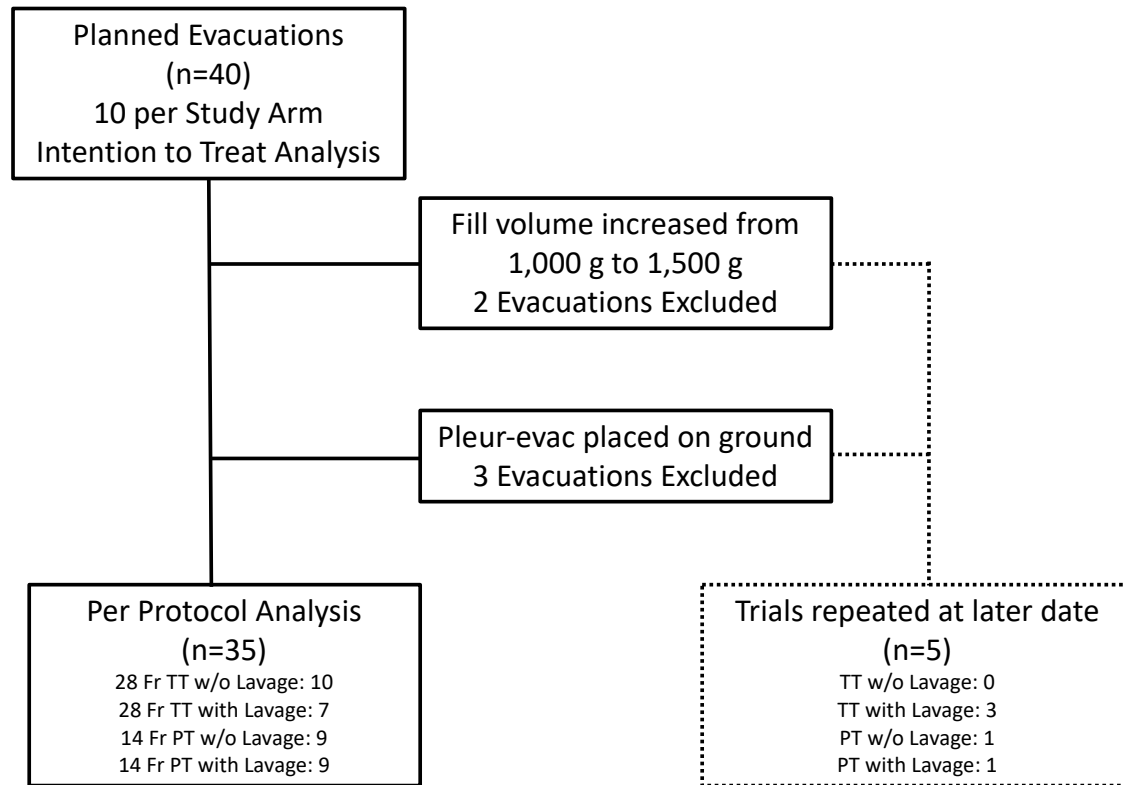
Planned Evacuations
(n=40)
10 per Study Arm
Intention to Treat Analysis

Fill volume increased from
1,000 g to 1,500 g
2 Evacuations Excluded

Pleur-evac placed on ground
3 Evacuations Excluded

Per Protocol Analysis
(n=35)
28 Fr TT w/o Lavage: 10
28 Fr TT with Lavage: 7
14 Fr PT w/o Lavage: 9
14 Fr PT with Lavage: 9

Trials repeated at later date
(n=5)
TT w/o Lavage: 0
TT with Lavage: 3
PT w/o Lavage: 1
PT with Lavage: 1